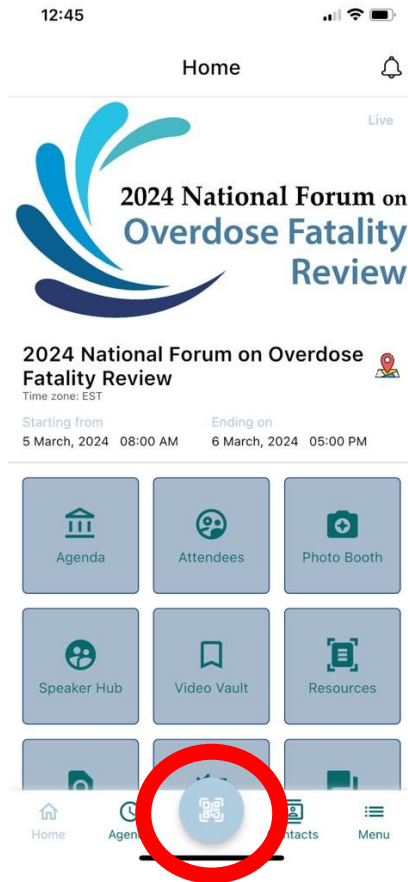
12:45

Home

Live

2024 National Forum on
Overdose Fatality
Review

2024 National Forum on Overdose Fatality Review
Time zone: EST

Starting from
5 March, 2024 08:00 AM

Ending on
6 March, 2024 05:00 PM

Agenda

Attendees

Photo Booth

Speaker Hub

Video Vault

Resources

Home

Agen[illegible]

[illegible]ntacts

Menu